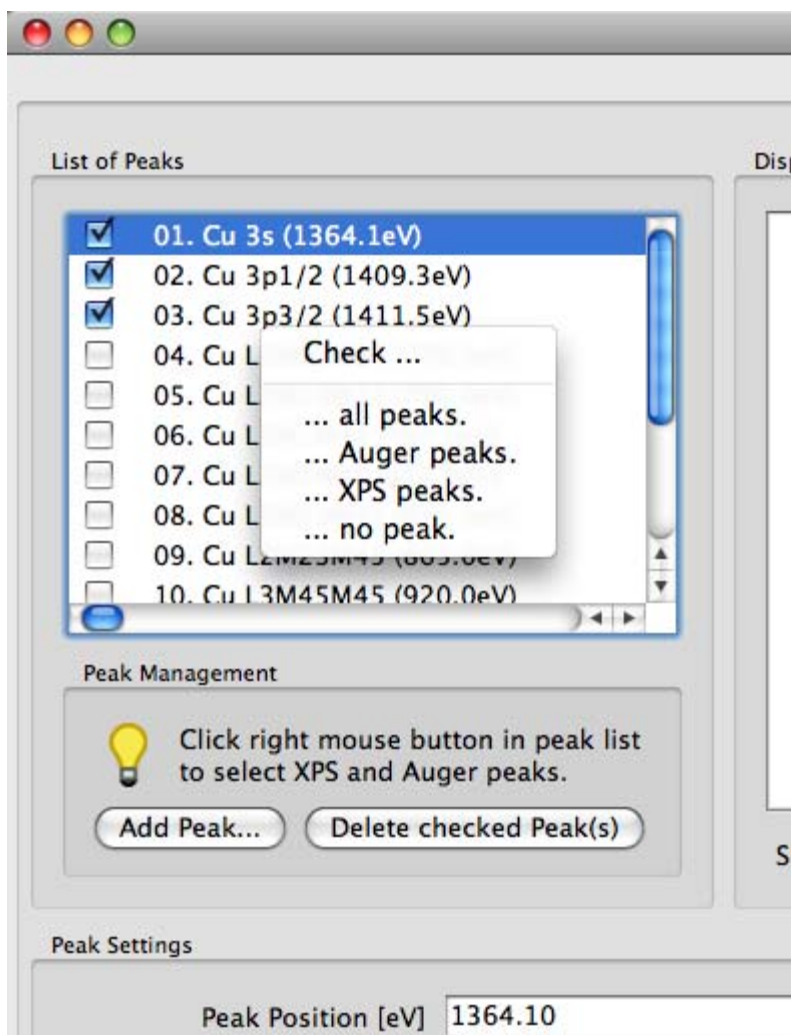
List of Peaks

Disp

01. Cu 3s (1364.1eV)
02. Cu 3p1/2 (1409.3eV)
03. Cu 3p3/2 (1411.5eV)
04. Cu L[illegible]
05. Cu L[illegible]
06. Cu L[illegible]
07. Cu L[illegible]
08. Cu L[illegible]
09. Cu L2M23M45 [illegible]
10. Cu L3M45M45 (920.0eV)

Check ...

... all peaks.
... Auger peaks.
... XPS peaks.
... no peak.

Peak Management

Click right mouse button in peak list to select XPS and Auger peaks.

Add Peak...

Delete checked Peak(s)

S

Peak Settings

Peak Position [eV] 1364.10